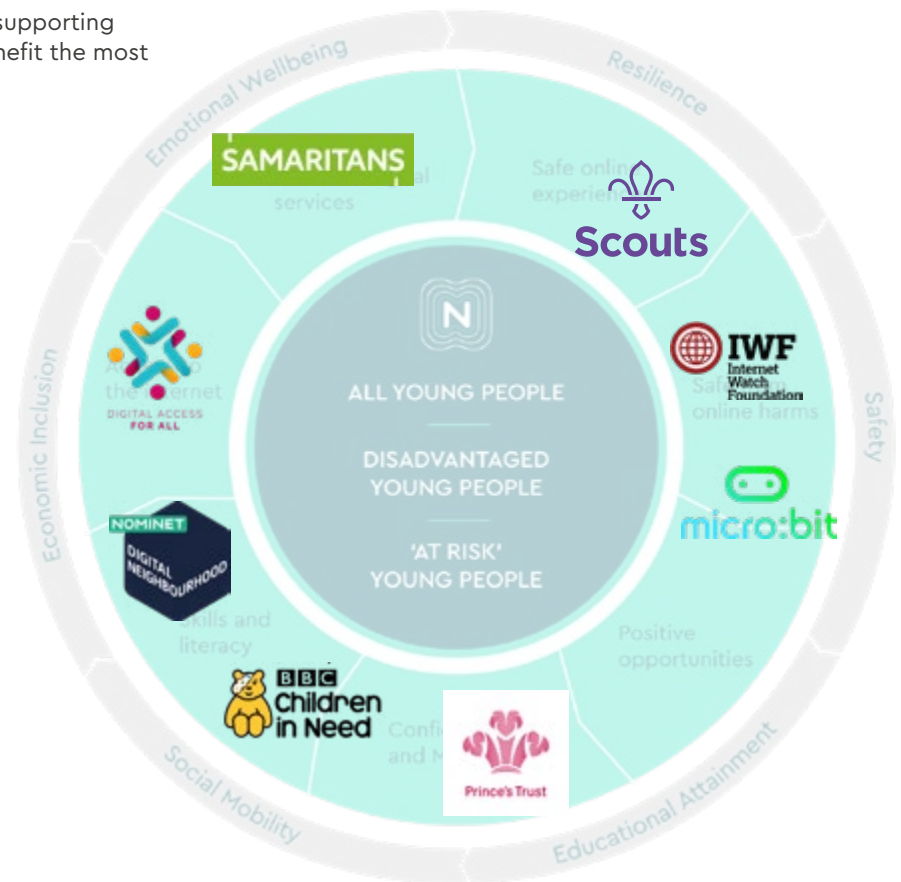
supporting
nefit the most

Emotional Wellbeing

Resilience

Safety

Educational Attainment

Social Mobility

Economic Inclusion

SAMARITANS

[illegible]al services

Safe onlin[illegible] experie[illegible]

Scouts

IWF Internet Watch Foundation

Safe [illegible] online harms

micro:bit

Positive opportunities

Confi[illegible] and M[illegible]

Prince's Trust

BBC Children in Need

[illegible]kills and literacy

NOMINET DIGITAL NEIGHBOURHOOD

A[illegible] the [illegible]ernet

DIGITAL ACCESS FOR ALL

N

ALL YOUNG PEOPLE

DISADVANTAGED YOUNG PEOPLE

'AT RISK' YOUNG PEOPLE